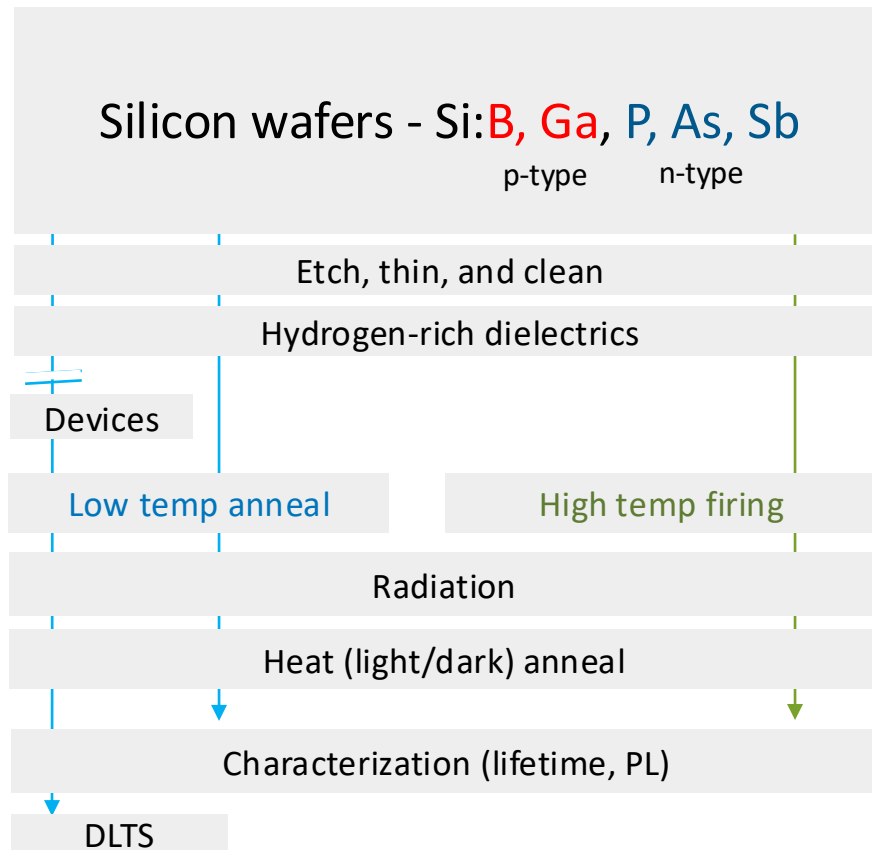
Silicon wafers - Si:B, Ga, P, As, Sb
p-type n-type

Etch, thin, and clean

Hydrogen-rich dielectrics

Devices

Low temp anneal

High temp firing

Radiation

Heat (light/dark) anneal

Characterization (lifetime, PL)

DLTS